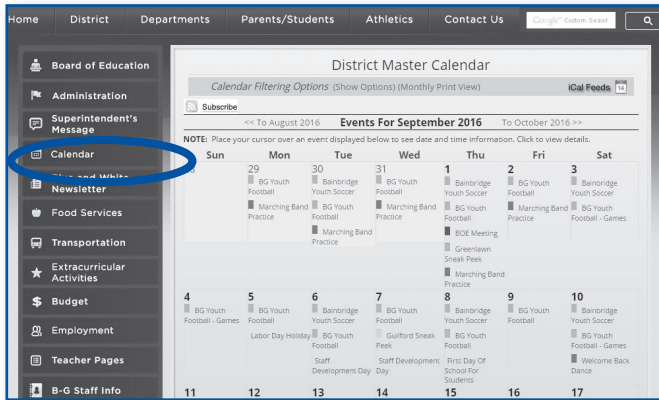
Home District Departments Parents/Students Athletics Contact Us Google™ Custom Search

Board of Education
Administration
Superintendent's Message
Calendar
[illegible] Newsletter
Food Services
Transportation
Extracurricular Activities
Budget
Employment
Teacher Pages
B-G Staff Info

District Master Calendar

Calendar Filtering Options (Show Options) (Monthly Print View) iCal Feeds 14

Subscribe

<< To August 2016 Events For September 2016 To October 2016 >>

NOTE: Place your cursor over an event displayed below to see date and time information. Click to view details.

| Sun | Mon | Tue | Wed | Thu | Fri | Sat |
|---|---|---|---|---|---|---|
| 28 | 29 BG Youth Football; Marching Band Practice | 30 Bainbridge Youth Soccer; BG Youth Football; Marching Band Practice | 31 BG Youth Football; Marching Band Practice | 1 Bainbridge Youth Soccer; BG Youth Football; BOE Meeting; Greenlawn Sneak Peek; Marching Band Practice | 2 BG Youth Football; Marching Band Practice | 3 Bainbridge Youth Soccer; BG Youth Football - Games |
| 4 BG Youth Football - Games | 5 BG Youth Football; Labor Day Holiday | 6 Bainbridge Youth Soccer; BG Youth Football; Staff Development Day | 7 BG Youth Football; Guilford Sneak Peek; Staff Development Day | 8 Bainbridge Youth Soccer; BG Youth Football; First Day Of School For Students | 9 BG Youth Football | 10 Bainbridge Youth Soccer; BG Youth Football - Games; Welcome Back Dance |
| 11 | 12 | 13 | 14 | 15 | 16 | 17 |